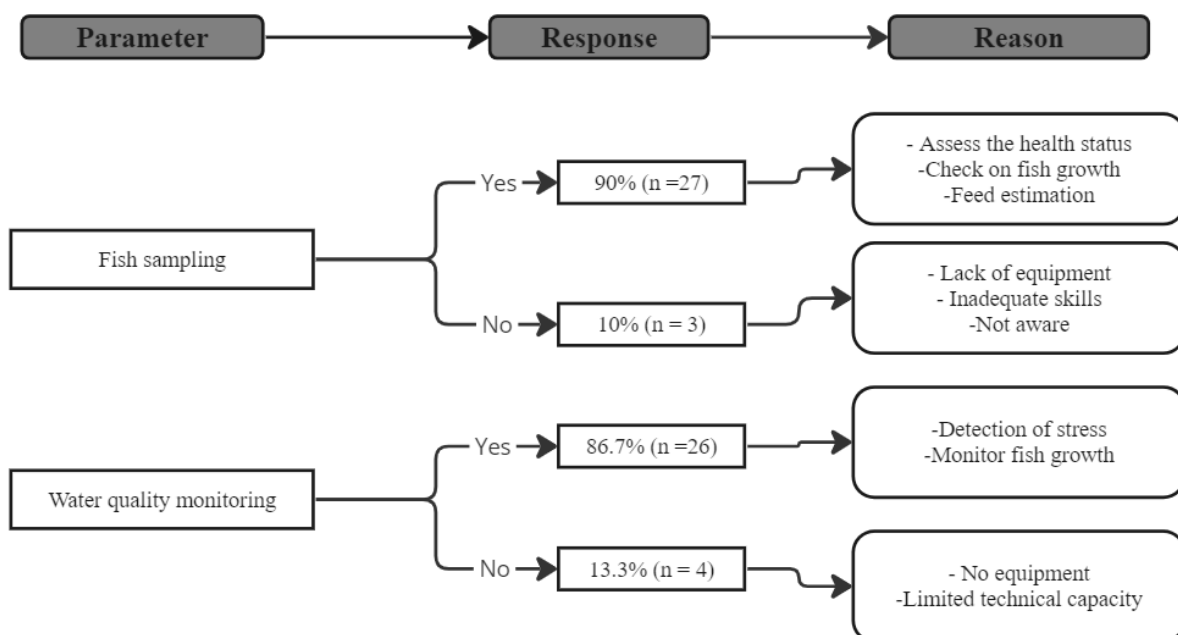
Parameter

Response

Reason

Fish sampling

Yes

90% (n =27)

- Assess the health status
-Check on fish growth
-Feed estimation

No

10% (n = 3)

- Lack of equipment
- Inadequate skills
-Not aware

Water quality monitoring

Yes

86.7% (n =26)

-Detection of stress
-Monitor fish growth

No

13.3% (n = 4)

- No equipment
-Limited technical capacity